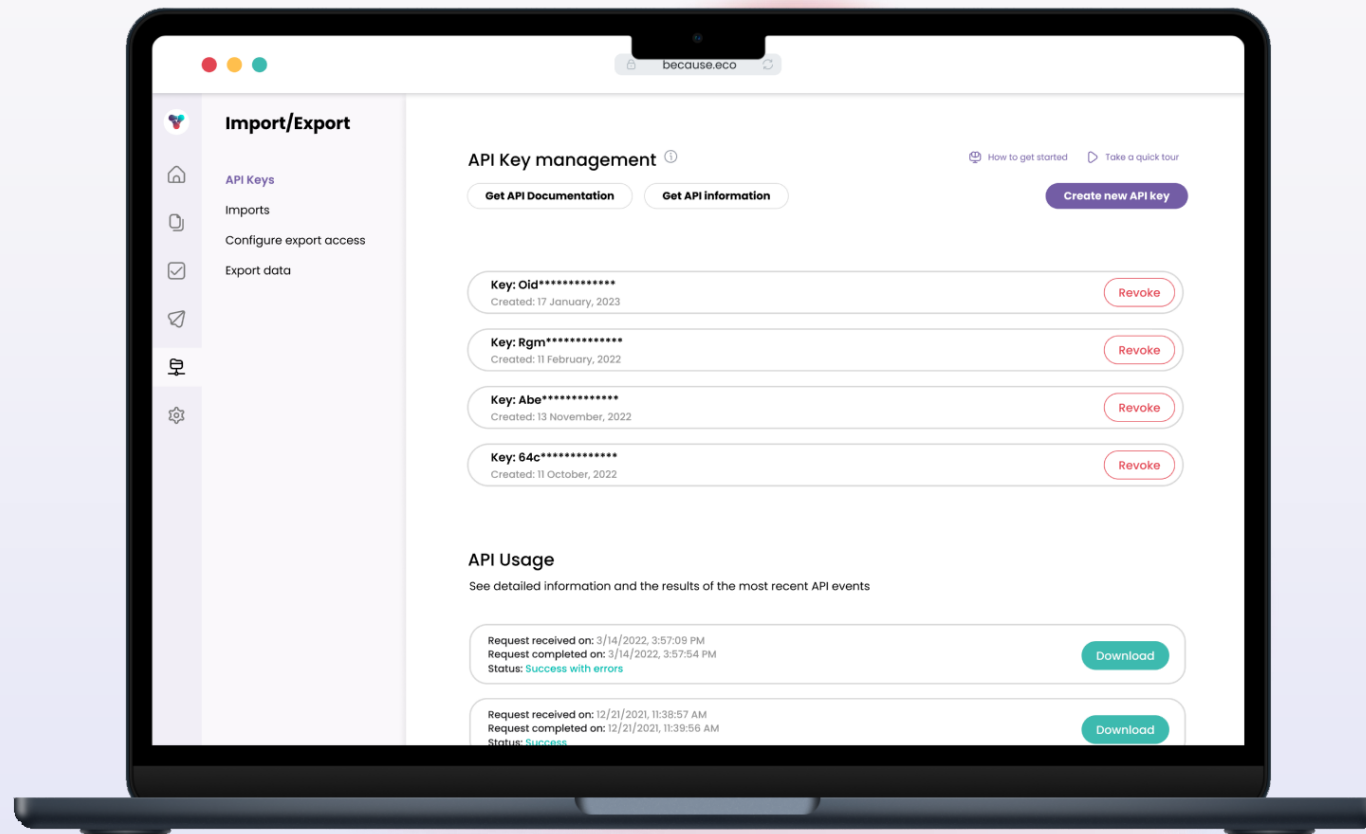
because.eco

Import/Export

API Keys
Imports
Configure export access
Export data

API Key management

How to get started
Take a quick tour

Get API Documentation
Get API information
Create new API key

Key: Oid**************
Created: 17 January, 2023
Revoke

Key: Rgm**************
Created: 11 February, 2022
Revoke

Key: Abe**************
Created: 13 November, 2022
Revoke

Key: 64c**************
Created: 11 October, 2022
Revoke

API Usage

See detailed information and the results of the most recent API events

Request received on: 3/14/2022, 3:57:09 PM
Request completed on: 3/14/2022, 3:57:54 PM
Status: Success with errors
Download

Request received on: 12/21/2021, 11:38:57 AM
Request completed on: 12/21/2021, 11:39:56 AM
Status: Success
Download